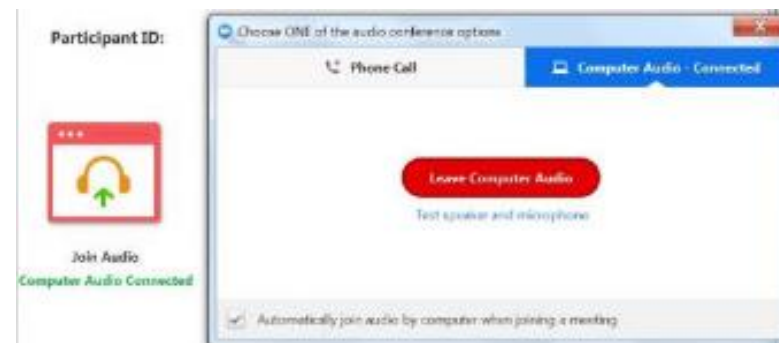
Participant ID:

Join Audio
Computer Audio Connected

Choose ONE of the audio conference options

Phone Call

Computer Audio - Connected

Leave Computer Audio

Test speaker and microphone

Automatically join audio by computer when joining a meeting